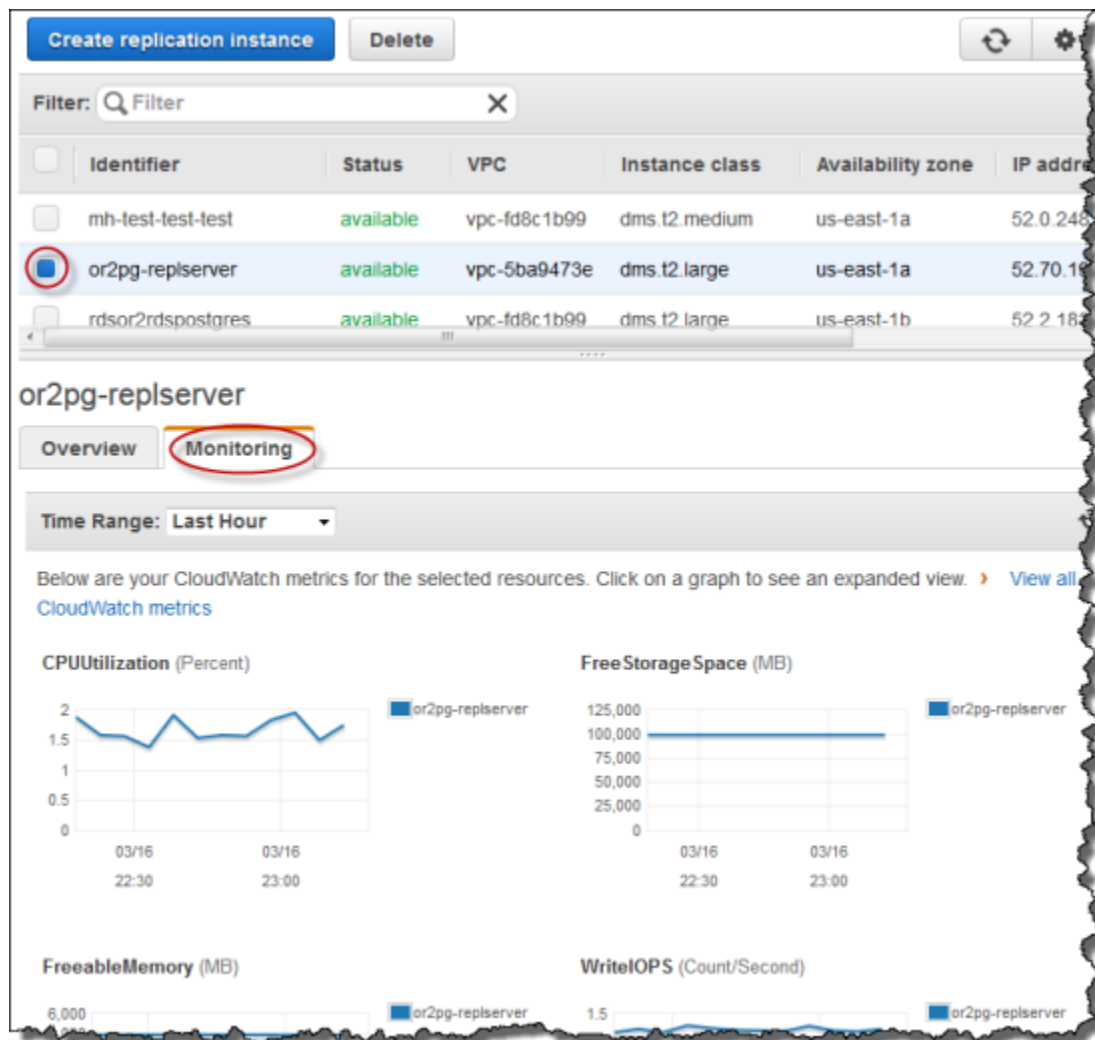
Create replication instance Delete

Filter: Filter

| | Identifier | Status | VPC | Instance class | Availability zone | IP addre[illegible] |
|---|---|---|---|---|---|---|
| | mh-test-test-test | available | vpc-fd8c1b99 | dms.t2.medium | us-east-1a | 52.0.248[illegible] |
| | or2pg-replserver | available | vpc-5ba9473e | dms.t2.large | us-east-1a | 52.70.1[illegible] |
| | rdsor2rdspostgres | available | vpc-fd8c1b99 | dms.t2.large | us-east-1b | 52.2.18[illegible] |

or2pg-replserver

Overview Monitoring

Time Range: Last Hour

Below are your CloudWatch metrics for the selected resources. Click on a graph to see an expanded view. › View all CloudWatch metrics

CPUUtilization (Percent)

or2pg-replserver

2
1.5
1
0.5
0

03/16 22:30
03/16 23:00

FreeStorageSpace (MB)

or2pg-replserver

125,000
100,000
75,000
50,000
25,000
0

03/16 22:30
03/16 23:00

FreeableMemory (MB)

or2pg-replserver

6,000

WriteIOPS (Count/Second)

or2pg-replserver

1.5